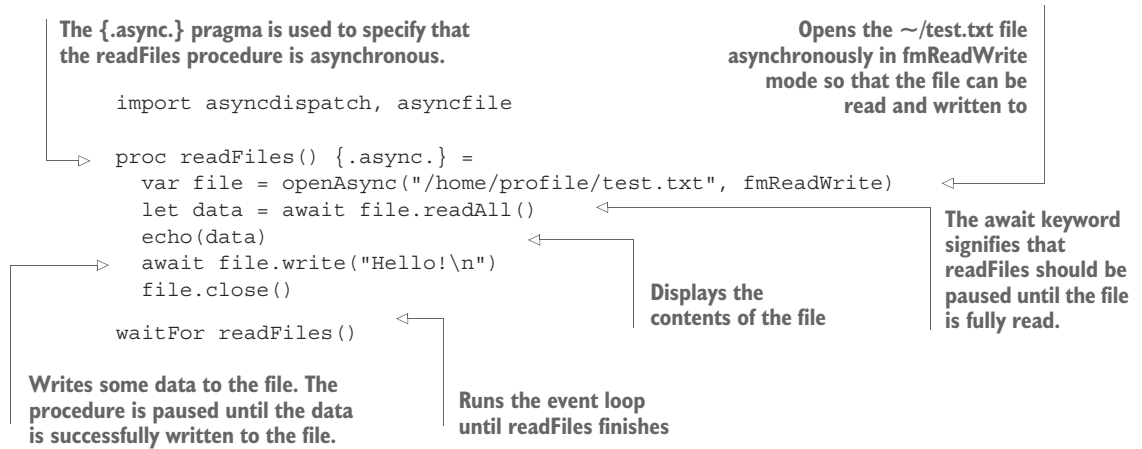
The {.async.} pragma is used to specify that the readFiles procedure is asynchronous.

Opens the ~/test.txt file asynchronously in fmReadWrite mode so that the file can be read and written to

```
import asyncdispatch, asyncfile

proc readFiles() {.async.} =
  var file = openAsync("/home/profile/test.txt", fmReadWrite)
  let data = await file.readAll()
  echo(data)
  await file.write("Hello!\n")
  file.close()

waitFor readFiles()
```

The await keyword signifies that readFiles should be paused until the file is fully read.

Displays the contents of the file

Writes some data to the file. The procedure is paused until the data is successfully written to the file.

Runs the event loop until readFiles finishes